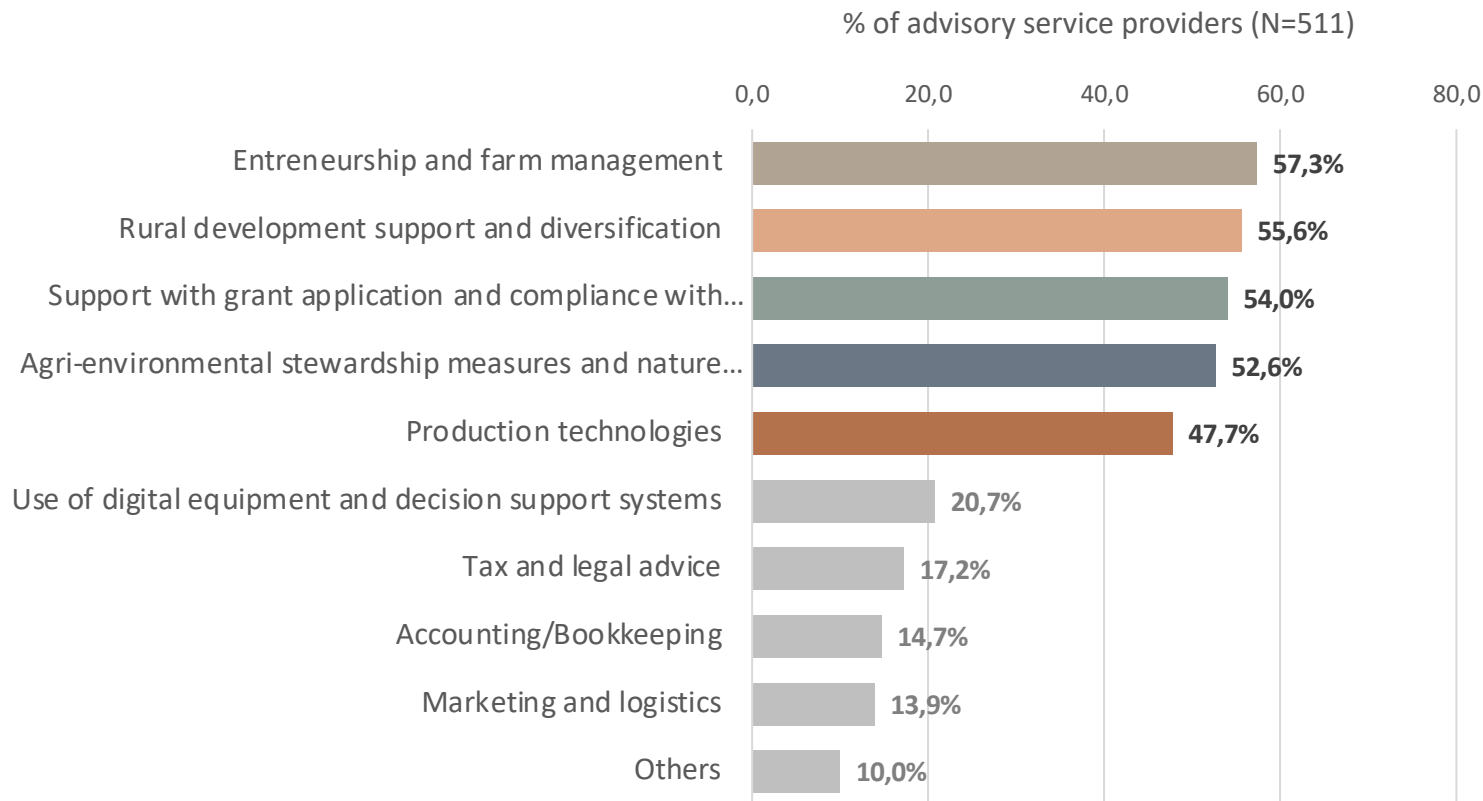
% of advisory service providers (N=511)

| | |
|---|---|
| Entreneurship and farm management | 57,3% |
| Rural development support and diversification | 55,6% |
| Support with grant application and compliance with… | 54,0% |
| Agri-environmental stewardship measures and nature… | 52,6% |
| Production technologies | 47,7% |
| Use of digital equipment and decision support systems | 20,7% |
| Tax and legal advice | 17,2% |
| Accounting/Bookkeeping | 14,7% |
| Marketing and logistics | 13,9% |
| Others | 10,0% |

0,0 20,0 40,0 60,0 80,0